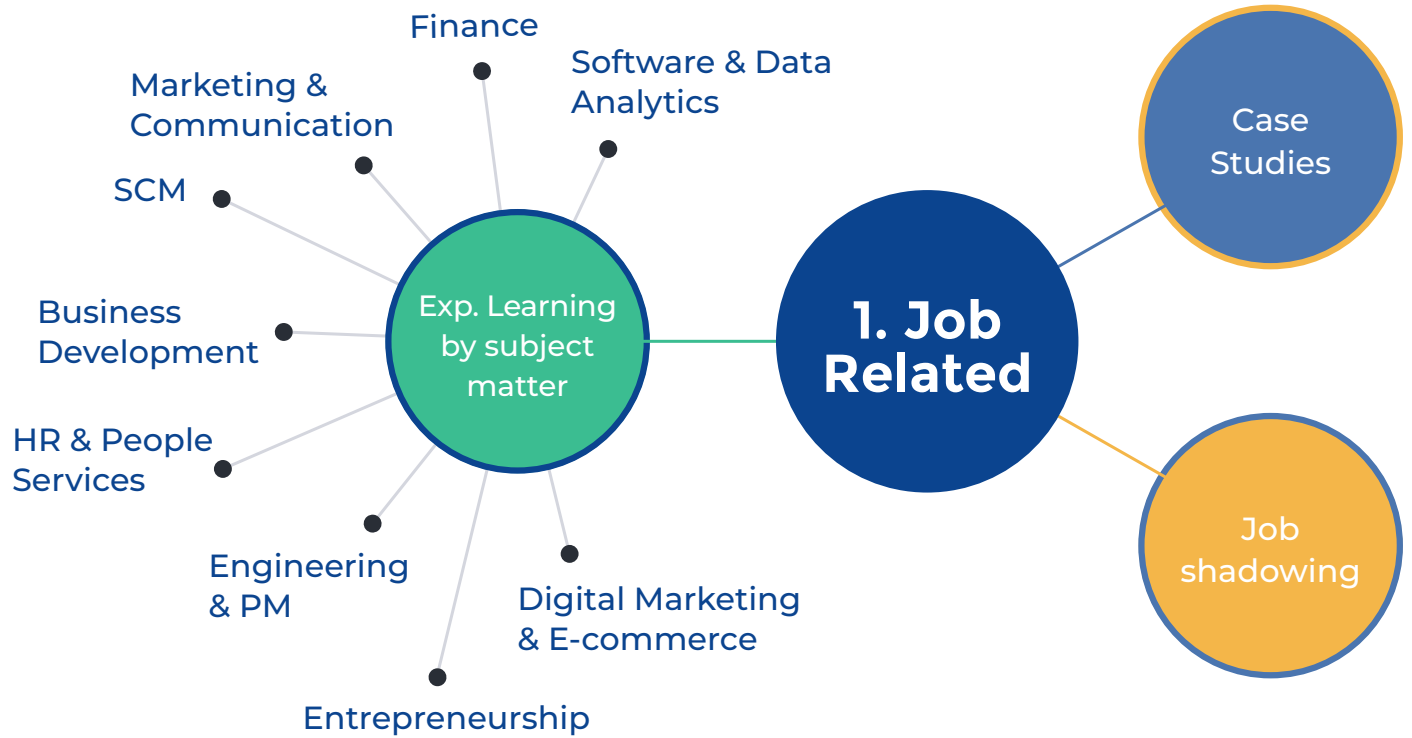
Finance

Software & Data Analytics

Marketing & Communication

SCM

Business Development

HR & People Services

Engineering & PM

Entrepreneurship

Digital Marketing & E-commerce

Exp. Learning by subject matter

1. Job Related

Case Studies

Job shadowing